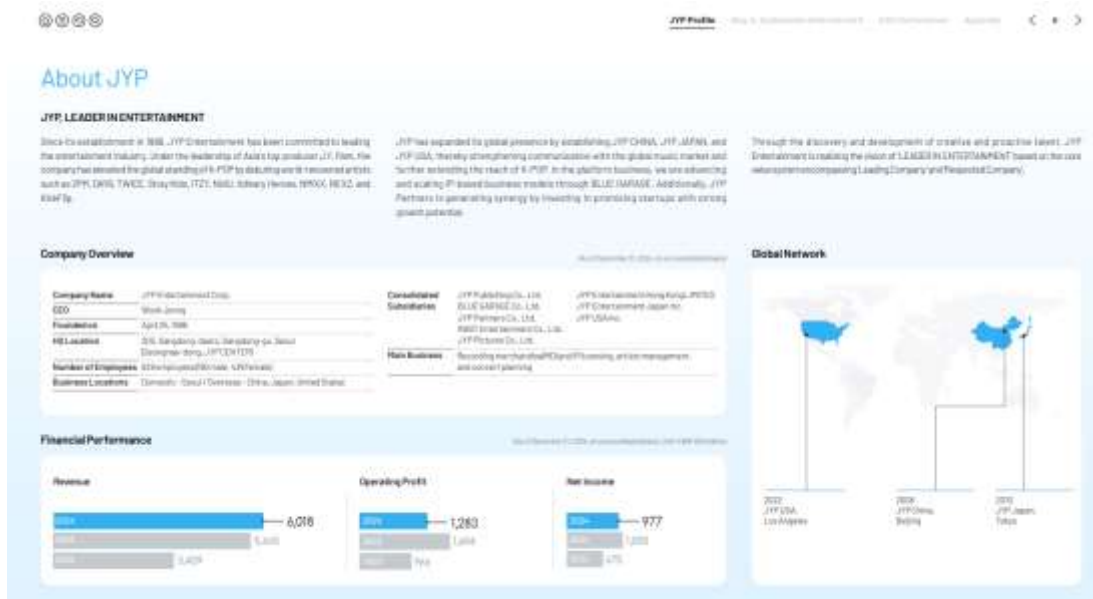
JYP Profile

About JYP

JYP, LEADER IN ENTERTAINMENT

Since its establishment in 1996, JYP Entertainment has been committed to leading the entertainment industry. Under the leadership of Asia's top producer J.Y. Park, the company has elevated the global standing of K-POP by debuting world-renowned artists such as 2PM, DAY6, TWICE, Stray Kids, ITZY, NiziU, Xdinary Heroes, NMIXX, NEXZ, and KickFlip.

JYP has expanded its global presence by establishing JYP CHINA, JYP JAPAN, and JYP USA, thereby strengthening communication with the global music market and further extending the reach of K-POP. In the platform business, we are advancing and scaling IP-based business models through BLUE GARAGE. Additionally, JYP Partners is generating synergy by investing in promising startups with strong growth potential.

Through the discovery and development of creative and proactive talent, JYP Entertainment is realizing the vision of 'LEADER IN ENTERTAINMENT' based on the core value system encompassing Leading Company and Respected Company.

Company Overview

| Company Name | JYP Entertainment Corp. |
|---|---|
| CEO | Wook Jeong |
| Foundation | April 25, 1996 |
| HQ Location | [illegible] |
| Number of Employees | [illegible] |
| Business Locations | Domestic - Seoul / Overseas - China, Japan, United States |

| Consolidated Subsidiaries | JYP Publishing Co., Ltd. BLUE GARAGE Co., Ltd. JYP Partners Co., Ltd. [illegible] JYP Pictures Co., Ltd. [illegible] JYP Entertainment Japan Inc. JYP USA Inc. |
|---|---|
| Main Business | Recording, merchandise, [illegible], artist management and concert planning |

Global Network

Financial Performance

Revenue
2024 6,018
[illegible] 5,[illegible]
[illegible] 3,4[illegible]

Operating Profit
2024 1,283
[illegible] 1,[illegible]
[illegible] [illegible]

Net Income
2024 977
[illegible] 1,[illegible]
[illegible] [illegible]

2022 JYP USA Los Angeles
2008 JYP China Beijing
2010 JYP Japan Tokyo